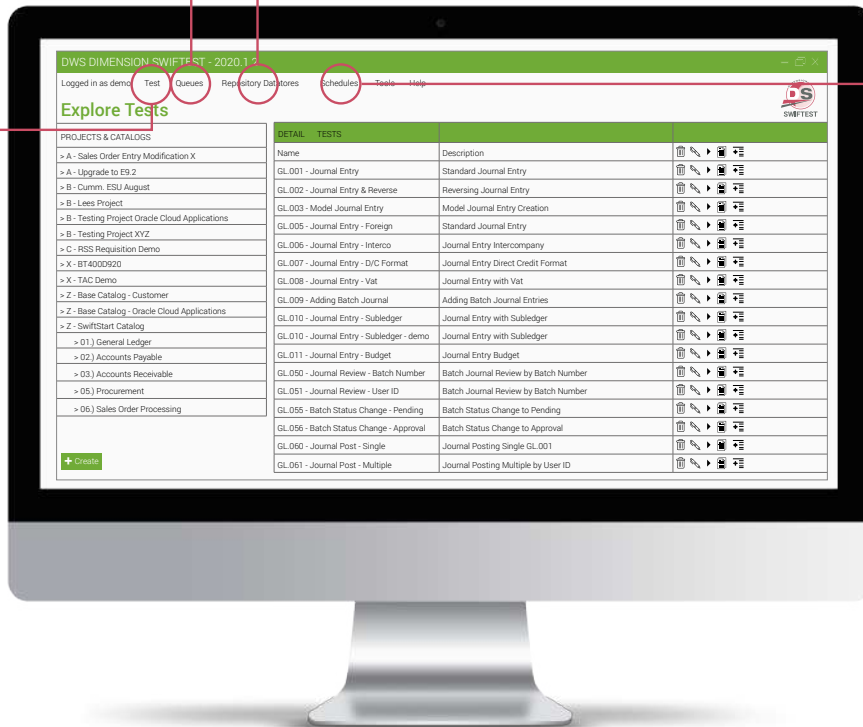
DWS DIMENSION SWIFTEST - 2020.1.2

Logged in as demo Test Queues Repository Datastores Schedules Tools Help

DS SWIFTEST

Explore Tests

PROJECTS & CATALOGS

> A - Sales Order Entry Modification X
> A - Upgrade to E9.2
> B - Comm. ESU August
> B - Lees Project
> B - Testing Project Oracle Cloud Applications
> B - Testing Project XYZ
> C - RSS Requisition Demo
> X - BT400D920
> X - TAC Demo
> Z - Base Catalog - Customer
> Z - Base Catalog - Oracle Cloud Applications
> Z - SwiftStart Catalog
> 01.) General Ledger
> 02.) Accounts Payable
> 03.) Accounts Receivable
> 05.) Procurement
> 06.) Sales Order Processing

+ Create

DETAIL TESTS

| Name | Description |
|---|---|
| GL.001 - Journal Entry | Standard Journal Entry |
| GL.002 - Journal Entry & Reverse | Reversing Journal Entry |
| GL.003 - Model Journal Entry | Model Journal Entry Creation |
| GL.005 - Journal Entry - Foreign | Standard Journal Entry |
| GL.006 - Journal Entry - Interco | Journal Entry Intercompany |
| GL.007 - Journal Entry - D/C Format | Journal Entry Direct Credit Format |
| GL.008 - Journal Entry - Vat | Journal Entry with Vat |
| GL.009 - Adding Batch Journal | Adding Batch Journal Entries |
| GL.010 - Journal Entry - Subledger | Journal Entry with Subledger |
| GL.010 - Journal Entry - Subledger - demo | Journal Entry with Subledger |
| GL.011 - Journal Entry - Budget | Journal Entry Budget |
| GL.050 - Journal Review - Batch Number | Batch Journal Review by Batch Number |
| GL.051 - Journal Review - User ID | Batch Journal Review by Batch Number |
| GL.055 - Batch Status Change - Pending | Batch Status Change to Pending |
| GL.056 - Batch Status Change - Approval | Batch Status Change to Approval |
| GL.060 - Journal Post - Single | Journal Posting Single GL.001 |
| GL.061 - Journal Post - Multiple | Journal Posting Multiple by User ID |